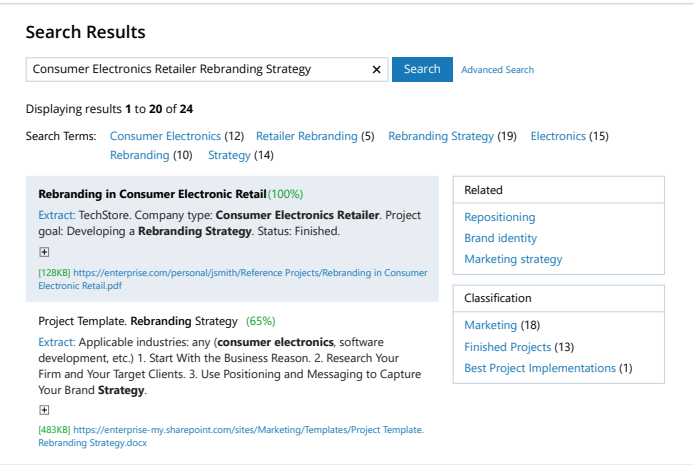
Search Results

Consumer Electronics Retailer Rebranding Strategy ✕ Search Advanced Search

Displaying results **1** to **20** of **24**

Search Terms: Consumer Electronics (12) Retailer Rebranding (5) Rebranding Strategy (19) Electronics (15) Rebranding (10) Strategy (14)

**Rebranding in Consumer Electronic Retail**(100%)

Extract: TechStore. Company type: **Consumer Electronics Retailer**. Project goal: Developing a **Rebranding Strategy**. Status: Finished.

⊞

[128KB] https://enterprise.com/personal/jsmith/Reference Projects/Rebranding in Consumer Electronic Retail.pdf

Project Template. **Rebranding** Strategy (65%)

Extract: Applicable industries: any (**consumer electronics**, software development, etc.) 1. Start With the Business Reason. 2. Research Your Firm and Your Target Clients. 3. Use Positioning and Messaging to Capture Your Brand **Strategy**.

⊞

[483KB] https://enterprise-my.sharepoint.com/sites/Marketing/Templates/Project Template. Rebranding Strategy.docx

Related

Repositioning

Brand identity

Marketing strategy

Classification

Marketing (18)

Finished Projects (13)

Best Project Implementations (1)